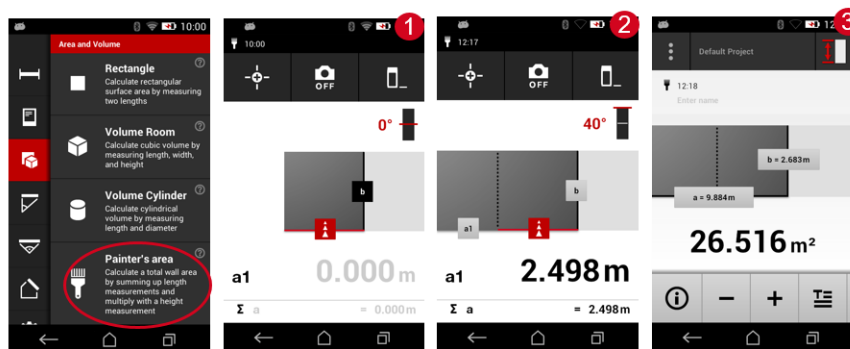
10:00

Area and Volume

Rectangle
Calculate rectangular surface area by measuring two lengths

Volume Room
Calculate cubic volume by measuring length, width, and height

Volume Cylinder
Calculate cylindrical volume by measuring length and diameter

Painter's area
Calculate a total wall area by summing up length measurements and multiply with a height measurement

1

10:00

OFF

0°

b

a1 0.000 m

Σ a = 0.000 m

2

12:17

OFF

40°

b

a1

a1 2.498 m

Σ a = 2.498 m

3

Default Project

12:18
Enter name

b = 2.683m

a = 9.884m

26.516 m²